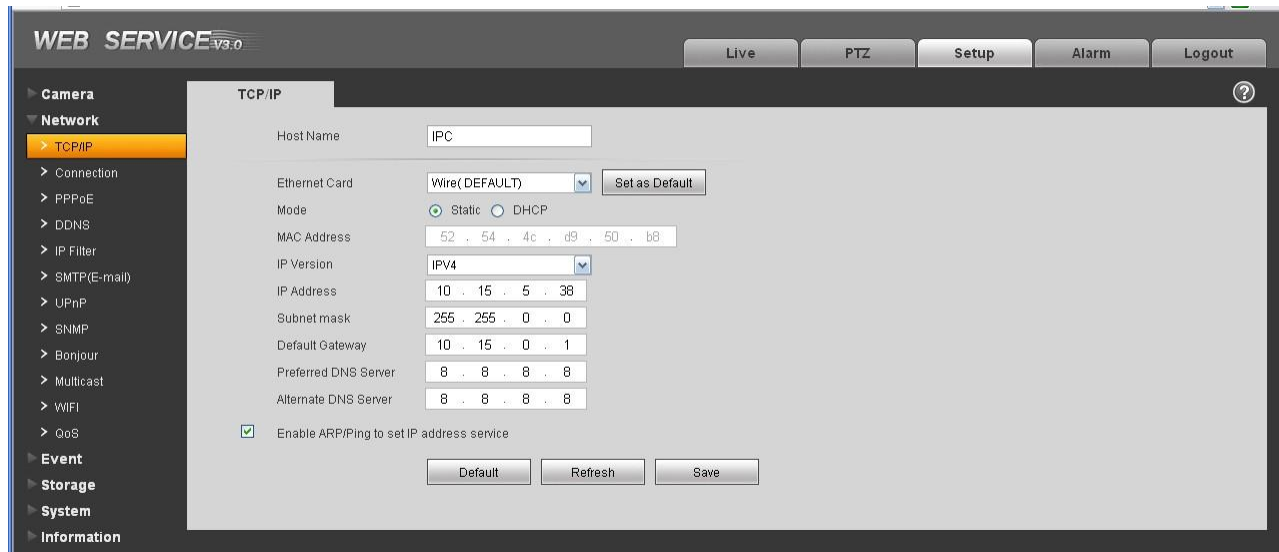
WEB SERVICE V3.0

Live
PTZ
Setup
Alarm
Logout

Camera
Network
> TCP/IP
> Connection
> PPPoE
> DDNS
> IP Filter
> SMTP(E-mail)
> UPnP
> SNMP
> Bonjour
> Multicast
> WIFI
> QoS
Event
Storage
System
Information

TCP/IP

Host Name IPC

Ethernet Card Wire( DEFAULT) Set as Default
Mode Static DHCP
MAC Address 52 . 54 . 4c . d9 . 50 . b8
IP Version IPV4
IP Address 10 . 15 . 5 . 38
Subnet mask 255 . 255 . 0 . 0
Default Gateway 10 . 15 . 0 . 1
Preferred DNS Server 8 . 8 . 8 . 8
Alternate DNS Server 8 . 8 . 8 . 8

Enable ARP/Ping to set IP address service

Default Refresh Save